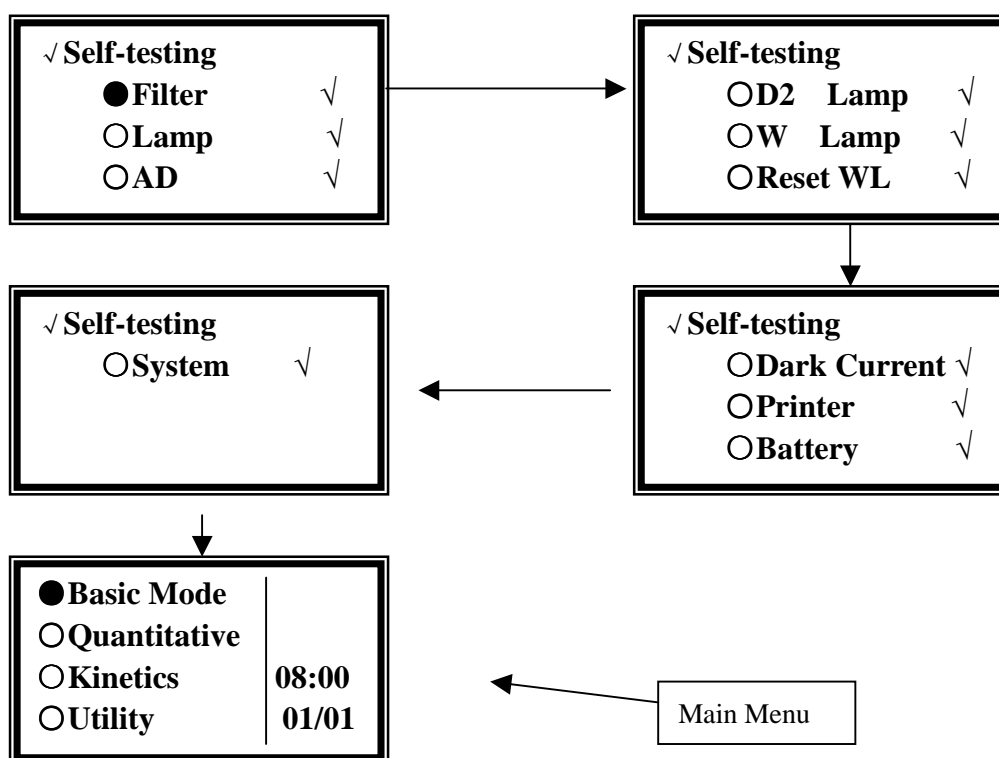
√Self-testing
●Filter √
○Lamp √
○AD √

√Self-testing
○D2 Lamp √
○W Lamp √
○Reset WL √

√Self-testing
○Dark Current √
○Printer √
○Battery √

√Self-testing
○System √

●Basic Mode
○Quantitative
○Kinetics 08:00
○Utility 01/01

Main Menu